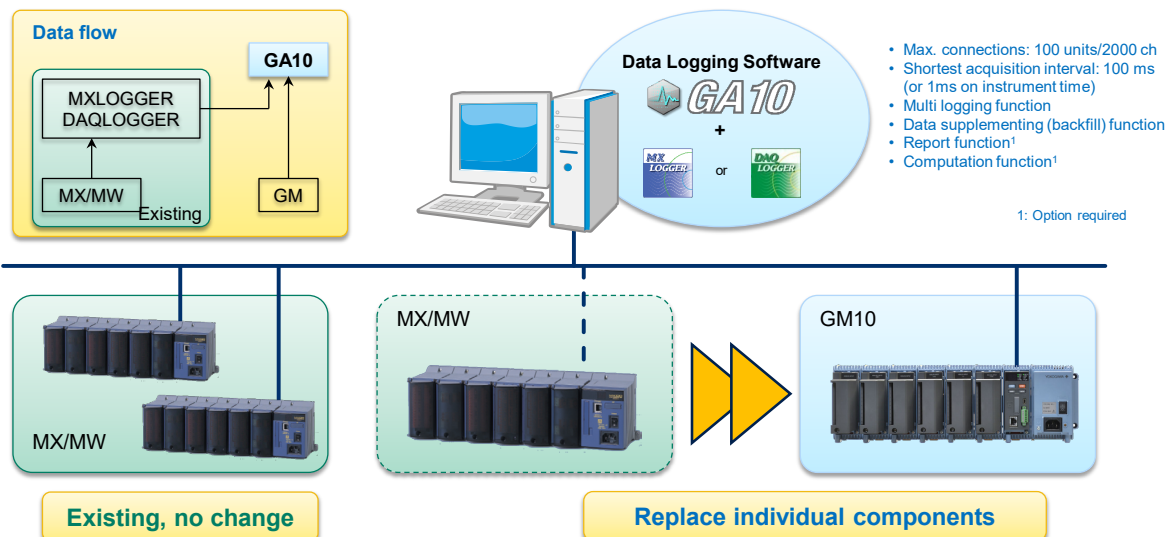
Data flow

GA10

MXLOGGER
DAQLOGGER

MX/MW

Existing

GM

Data Logging Software

GA10

+

MX LOGGER

or

DAQ LOGGER

• Max. connections: 100 units/2000 ch
• Shortest acquisition interval: 100 ms (or 1ms on instrument time)
• Multi logging function
• Data supplementing (backfill) function
• Report function¹
• Computation function¹

1: Option required

MX/MW

MX/MW

GM10

Existing, no change

Replace individual components